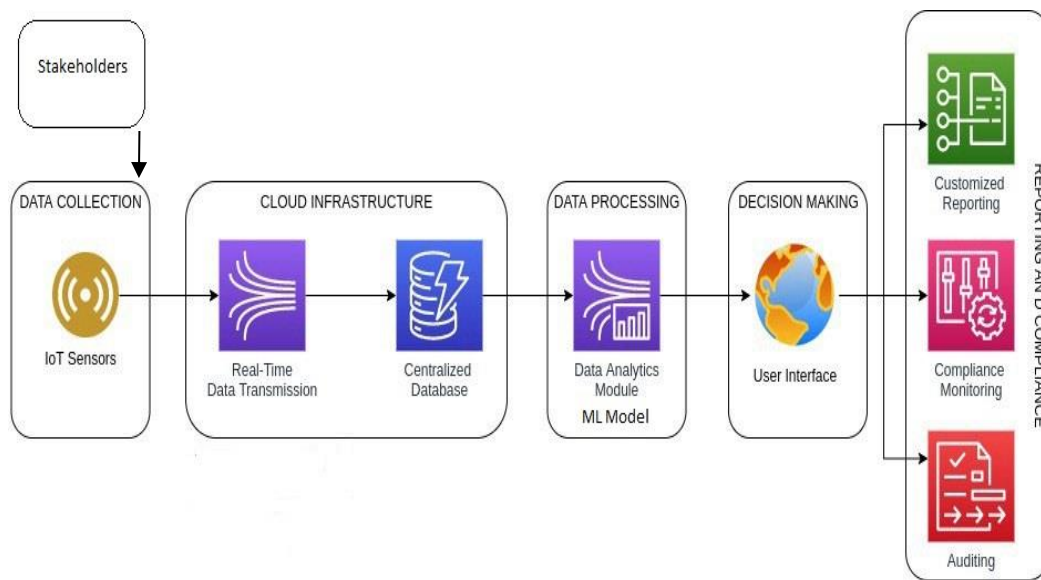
Stakeholders

DATA COLLECTION

IoT Sensors

CLOUD INFRASTRUCTURE

Real-Time Data Transmission

Centralized Database

DATA PROCESSING

Data Analytics Module

ML Model

DECISION MAKING

User Interface

Customized Reporting

Compliance Monitoring

Auditing

REPORTING AN D COMPLIANCE